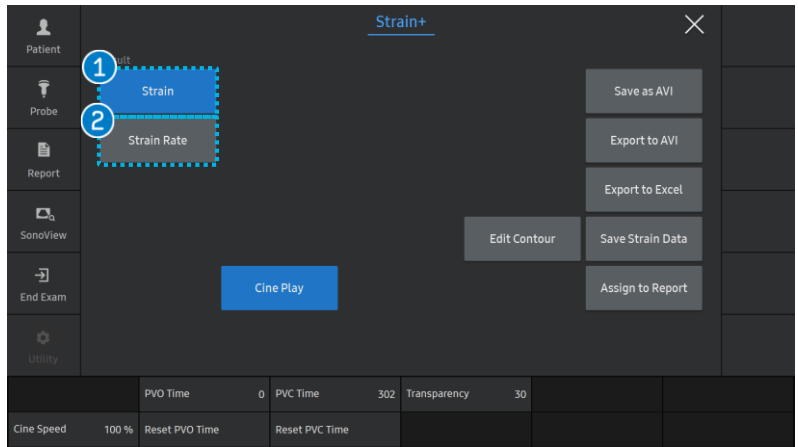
Patient
Probe
Report
SonoView
End Exam
Utility

Strain+

1 ult
Strain
2
Strain Rate

Save as AVI
Export to AVI
Export to Excel
Edit Contour
Save Strain Data
Cine Play
Assign to Report

| | PVO Time 0 | PVC Time 302 | Transparency 30 |
|---|---|---|---|
| Cine Speed 100 % | Reset PVO Time | Reset PVC Time | |